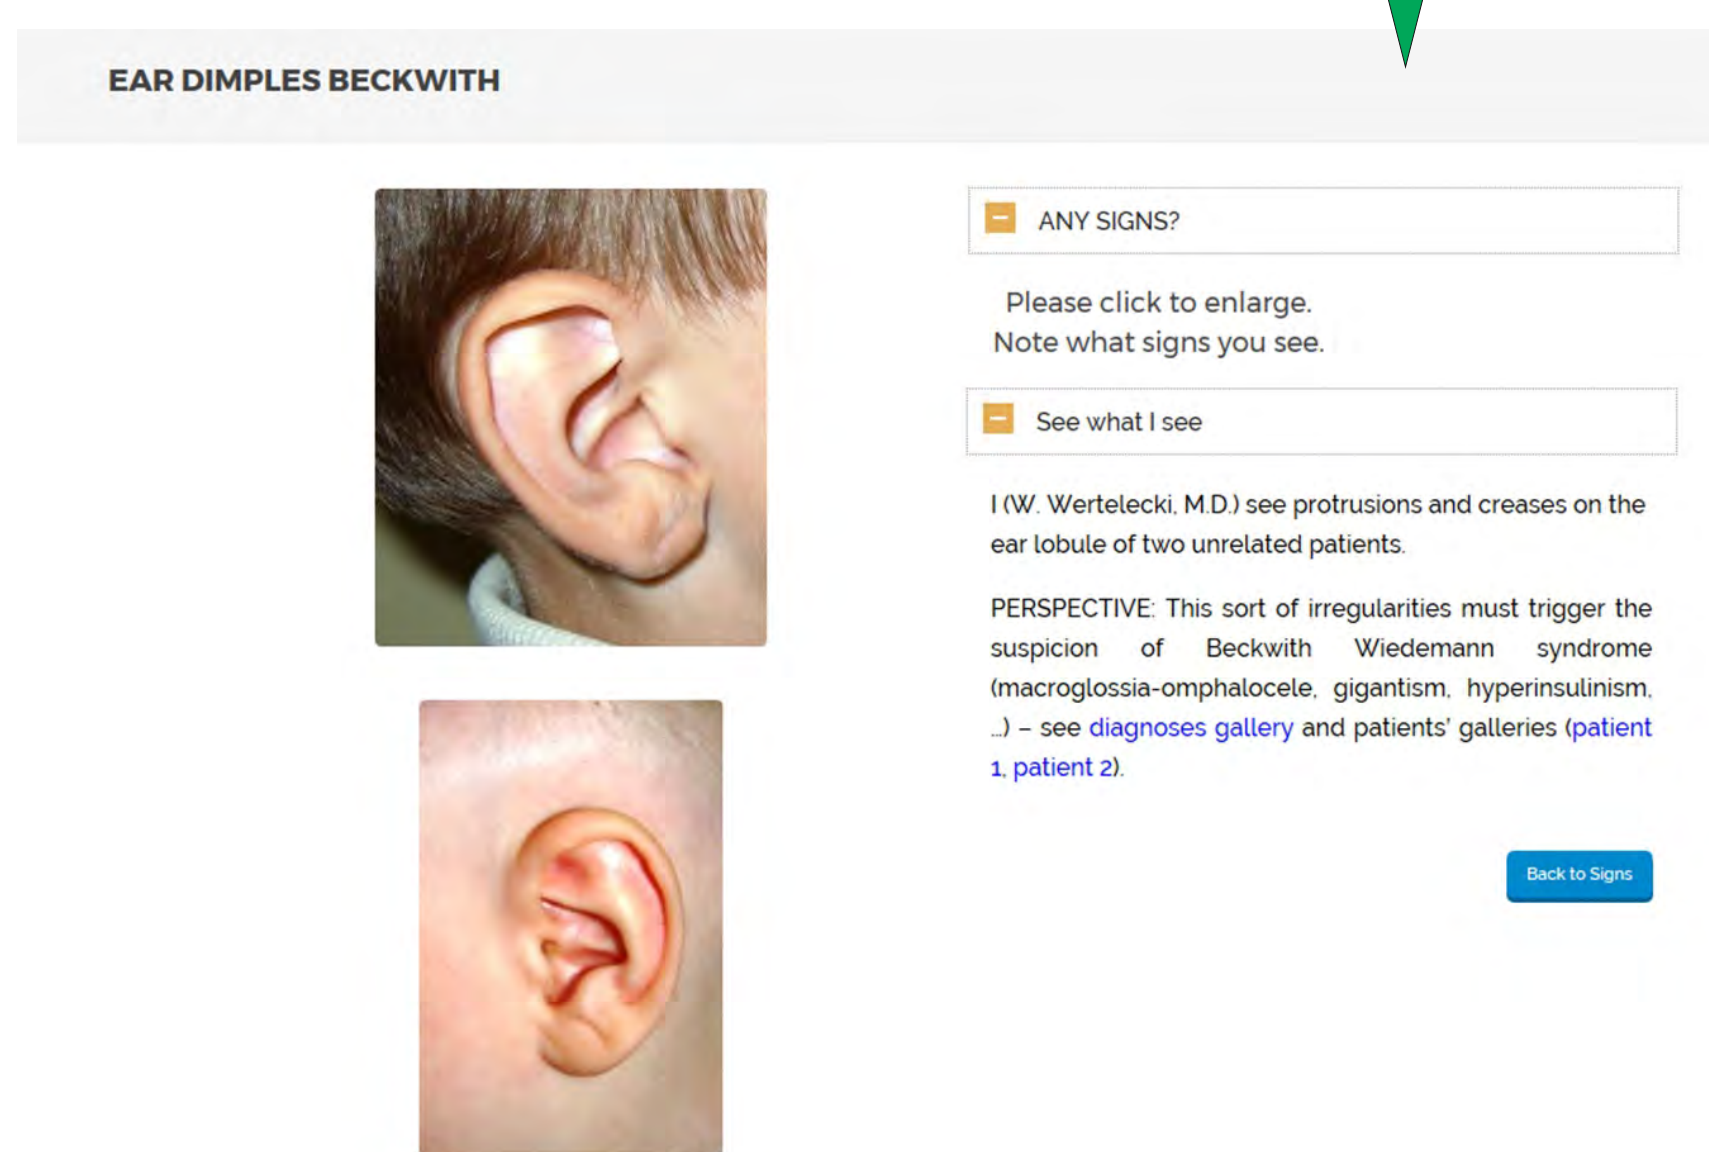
EAR DIMPLES BECKWITH

ANY SIGNS?

Please click to enlarge.
Note what signs you see.

See what I see

I (W. Wertelecki, M.D.) see protrusions and creases on the ear lobule of two unrelated patients.

PERSPECTIVE: This sort of irregularities must trigger the suspicion of Beckwith Wiedemann syndrome (macroglossia-omphalocele, gigantism, hyperinsulinism, ...) – see diagnoses gallery and patients' galleries (patient 1, patient 2).

Back to Signs